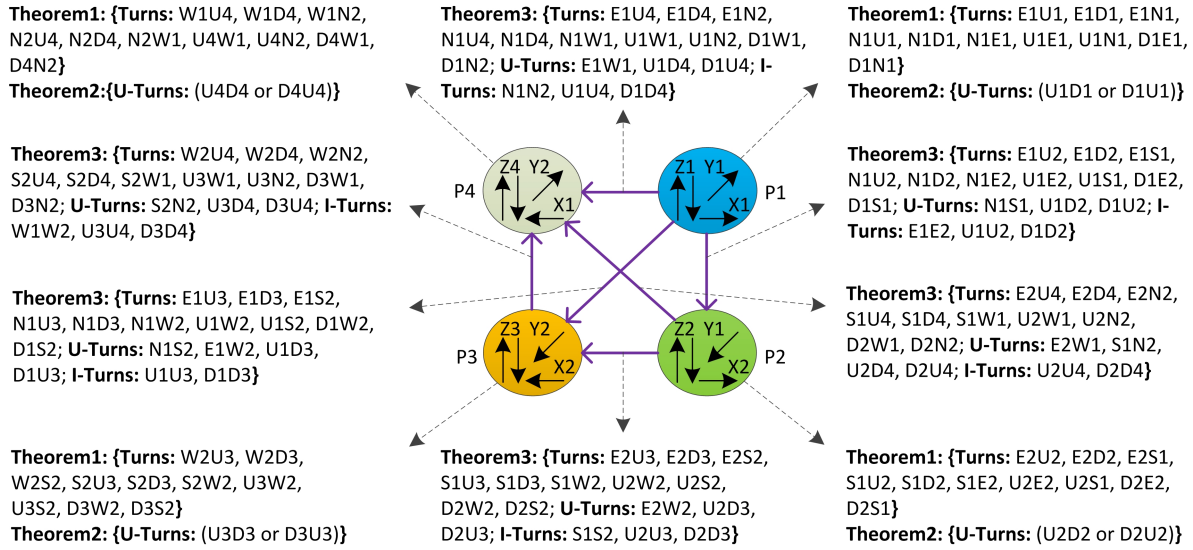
**Theorem1: {Turns:** W1U4, W1D4, W1N2, N2U4, N2D4, N2W1, U4W1, U4N2, D4W1, D4N2**}**
**Theorem2:{U-Turns:** (U4D4 or D4U4)**}**

**Theorem3: {Turns:** E1U4, E1D4, E1N2, N1U4, N1D4, N1W1, U1W1, U1N2, D1W1, D1N2; **U-Turns:** E1W1, U1D4, D1U4; **I-Turns:** N1N2, U1U4, D1D4**}**

**Theorem1: {Turns:** E1U1, E1D1, E1N1, N1U1, N1D1, N1E1, U1E1, U1N1, D1E1, D1N1**}**
**Theorem2: {U-Turns:** (U1D1 or D1U1)**}**

**Theorem3: {Turns:** W2U4, W2D4, W2N2, S2U4, S2D4, S2W1, U3W1, U3N2, D3W1, D3N2; **U-Turns:** S2N2, U3D4, D3U4; **I-Turns:** W1W2, U3U4, D3D4**}**

Z4 Y2 X1 P4

Z1 Y1 X1 P1

**Theorem3: {Turns:** E1U2, E1D2, E1S1, N1U2, N1D2, N1E2, U1E2, U1S1, D1E2, D1S1; **U-Turns:** N1S1, U1D2, D1U2; **I-Turns:** E1E2, U1U2, D1D2**}**

**Theorem3: {Turns:** E1U3, E1D3, E1S2, N1U3, N1D3, N1W2, U1W2, U1S2, D1W2, D1S2; **U-Turns:** N1S2, E1W2, U1D3, D1U3; **I-Turns:** U1U3, D1D3**}**

Z3 Y2 X2 P3

Z2 Y1 X2 P2

**Theorem3: {Turns:** E2U4, E2D4, E2N2, S1U4, S1D4, S1W1, U2W1, U2N2, D2W1, D2N2; **U-Turns:** E2W1, S1N2, U2D4, D2U4; **I-Turns:** U2U4, D2D4**}**

**Theorem1: {Turns:** W2U3, W2D3, W2S2, S2U3, S2D3, S2W2, U3W2, U3S2, D3W2, D3S2**}**
**Theorem2: {U-Turns:** (U3D3 or D3U3)**}**

**Theorem3: {Turns:** E2U3, E2D3, E2S2, S1U3, S1D3, S1W2, U2W2, U2S2, D2W2, D2S2; **U-Turns:** E2W2, U2D3, D2U3; **I-Turns:** S1S2, U2U3, D2D3**}**

**Theorem1: {Turns:** E2U2, E2D2, E2S1, S1U2, S1D2, S1E2, U2E2, U2S1, D2E2, D2S1**}**
**Theorem2: {U-Turns:** (U2D2 or D2U2)**}**